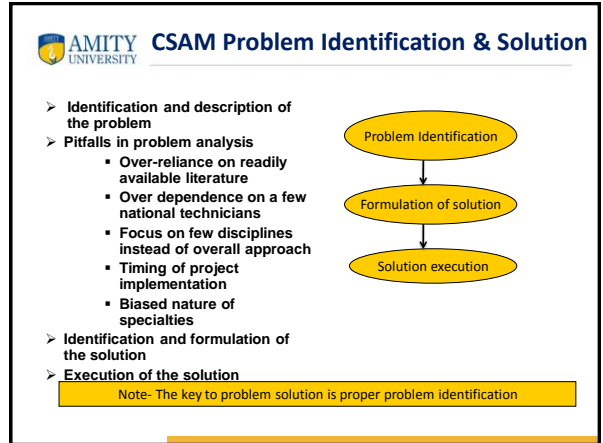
AMITY UNIVERSITY CSAM Problem Identification & Solution

- Identification and description of the problem
- Pitfalls in problem analysis
  - Over-reliance on readily available literature
  - Over dependence on a few national technicians
  - Focus on few disciplines instead of overall approach
  - Timing of project implementation
  - Biased nature of specialties
- Identification and formulation of the solution
- Execution of the solution

Problem Identification

Formulation of solution

Solution execution

Note- The key to problem solution is proper problem identification